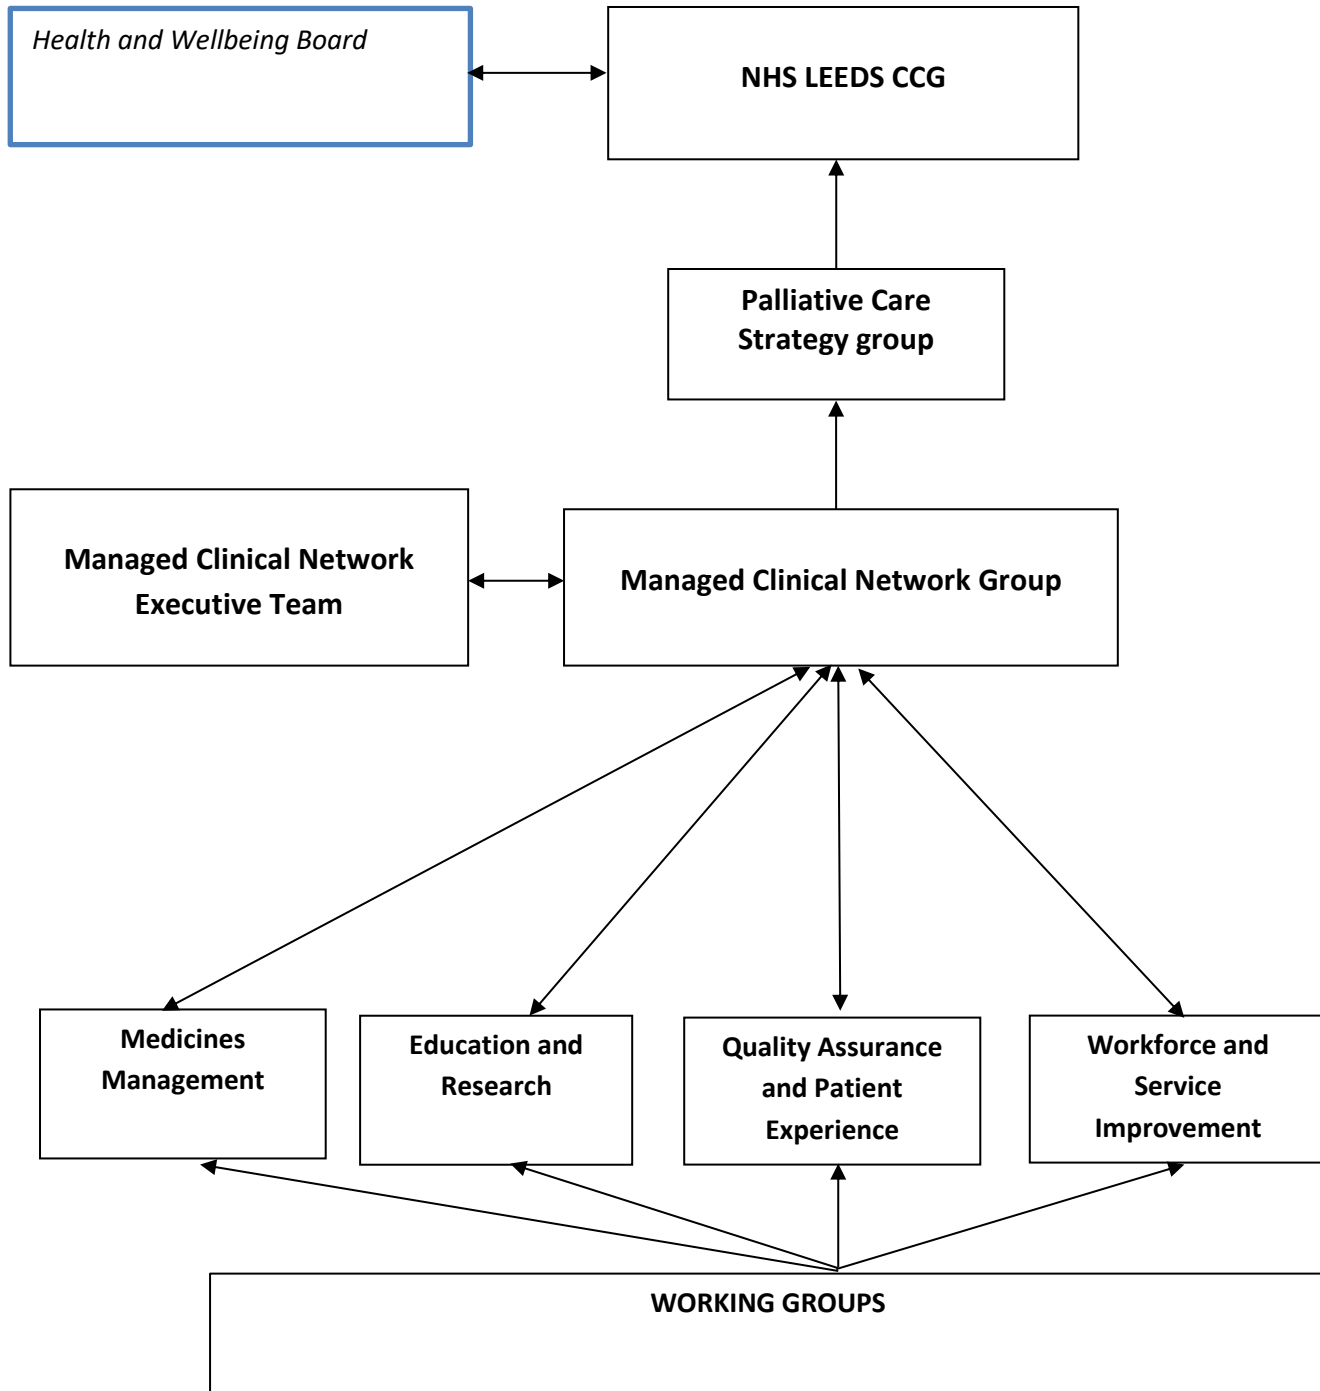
Health and Wellbeing Board

NHS LEEDS CCG

Palliative Care Strategy group

Managed Clinical Network Executive Team

Managed Clinical Network Group

Medicines Management

Education and Research

Quality Assurance and Patient Experience

Workforce and Service Improvement

WORKING GROUPS